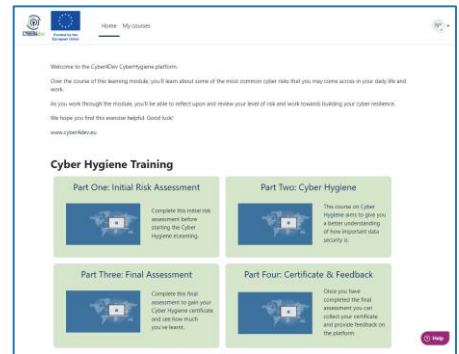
CYBER4Dev

Funded by the European Union

Home My courses

Welcome to the Cyber4Dev CyberHygiene platform.

Over the course of this learning module, you'll learn about some of the most common cyber risks that you may come across in your daily life and work.

As you work through the module, you'll be able to reflect upon and review your level of risk and work towards building your cyber resilience.

We hope you find this exercise helpful. Good luck!

www.cyber4dev.eu

Cyber Hygiene Training

Part One: Initial Risk Assessment

Complete this initial risk assessment before starting the Cyber Hygiene eLearning.

Part Two: Cyber Hygiene

This course on Cyber Hygiene aims to give you a better understanding of how important data security is.

Part Three: Final Assessment

Complete this final assessment to gain your Cyber Hygiene certificate and see how much you've learnt.

Part Four: Certificate & Feedback

Once you have completed the final assessment you can collect your certificate and provide feedback on the platform.

Help